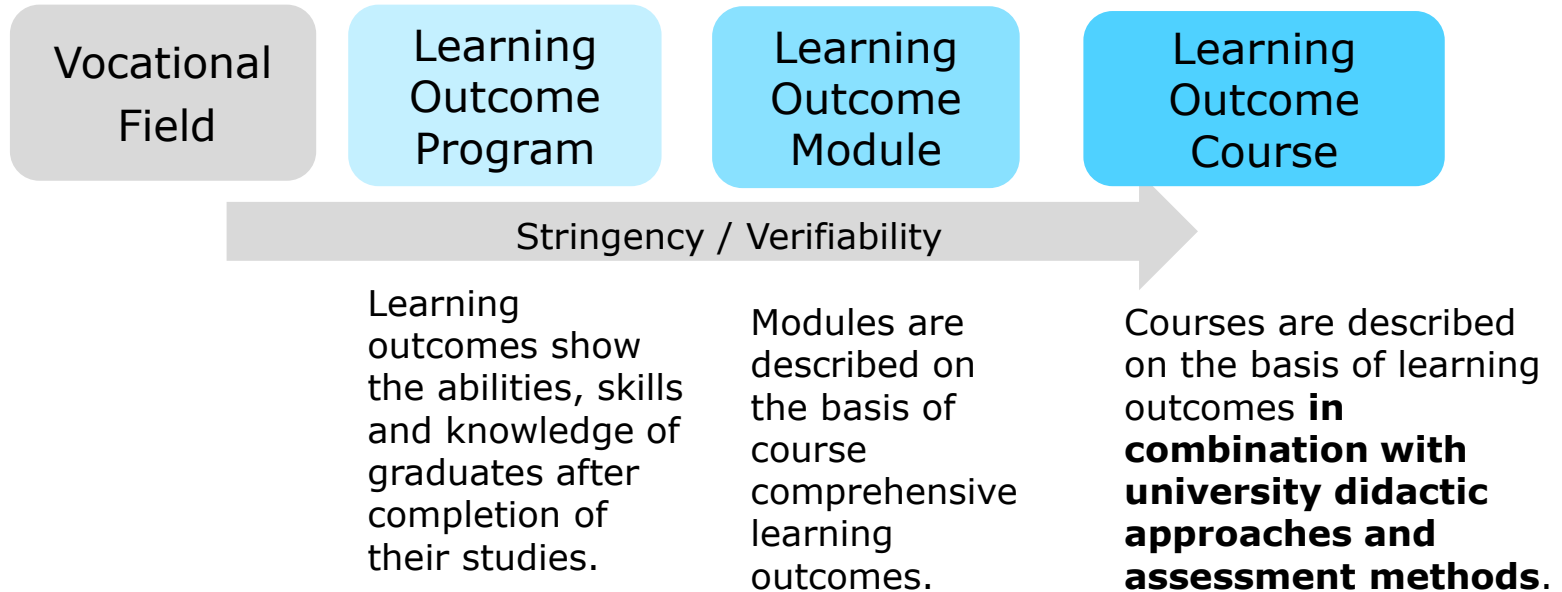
Vocational Field

Learning Outcome Program

Learning Outcome Module

Learning Outcome Course

Stringency / Verifiability

Learning outcomes show the abilities, skills and knowledge of graduates after completion of their studies.

Modules are described on the basis of course comprehensive learning outcomes.

Courses are described on the basis of learning outcomes **in combination with university didactic approaches and assessment methods**.